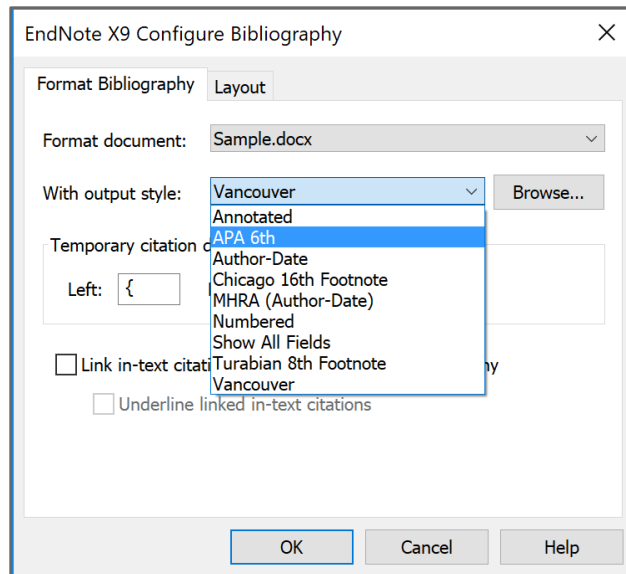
EndNote X9 Configure Bibliography

Format Bibliography | Layout

Format document: Sample.docx

With output style: Vancouver

Browse...

Annotated
APA 6th
Author-Date
Chicago 16th Footnote
MHRA (Author-Date)
Numbered
Show All Fields
Turabian 8th Footnote
Vancouver

Temporary citation d

Left: {

Link in-text citati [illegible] hy

Underline linked in-text citations

OK

Cancel

Help